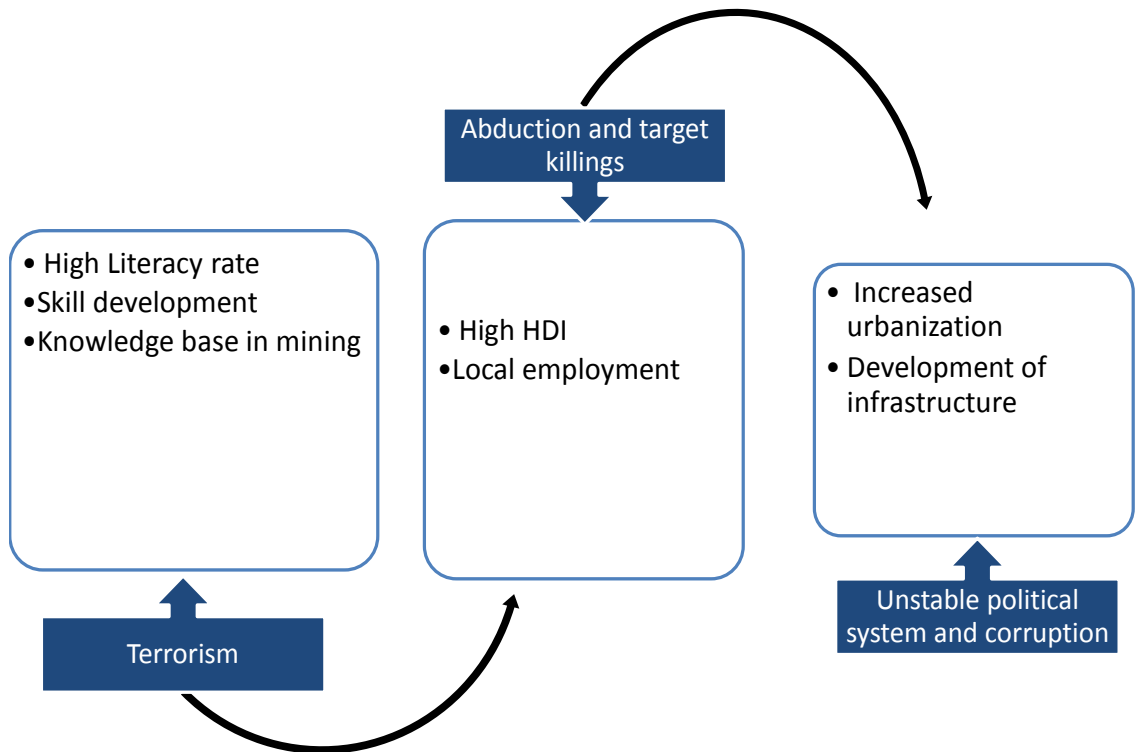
Abduction and target killings

• High Literacy rate
•Skill development
•Knowledge base in mining

• High HDI
•Local employment

• Increased urbanization
• Development of infrastructure

Terrorism

Unstable political system and corruption